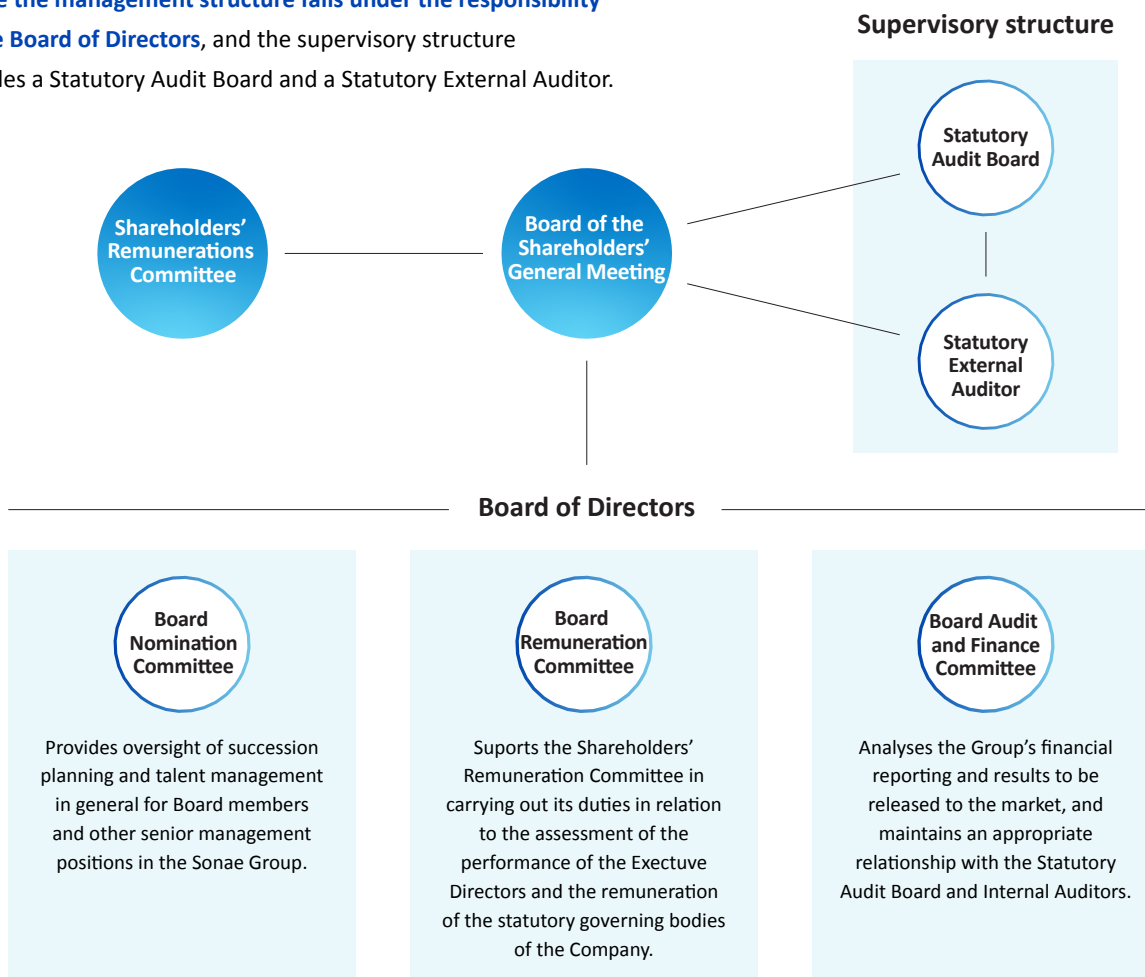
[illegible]e the management structure falls under the responsibility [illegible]e Board of Directors, and the supervisory structure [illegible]les a Statutory Audit Board and a Statutory External Auditor.

Supervisory structure

Statutory Audit Board

Shareholders' Remunerations Committee

Board of the Shareholders' General Meeting

Statutory External Auditor

Board of Directors

Board Nomination Committee

Provides oversight of succession planning and talent management in general for Board members and other senior management positions in the Sonae Group.

Board Remuneration Committee

Suports the Shareholders' Remuneration Committee in carrying out its duties in relation to the assessment of the performance of the Exectuve Directors and the remuneration of the statutory governing bodies of the Company.

Board Audit and Finance Committee

Analyses the Group's financial reporting and results to be released to the market, and maintains an appropriate relationship with the Statutory Audit Board and Internal Auditors.